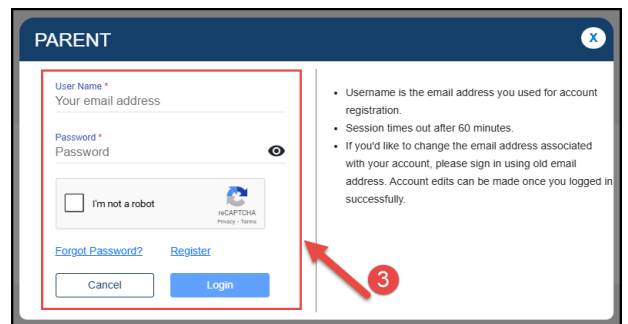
PARENT

X

User Name *
Your email address

Password *
Password

I'm not a robot
reCAPTCHA
Privacy - Terms

Forgot Password? Register

Cancel Login

- Username is the email address you used for account registration.
- Session times out after 60 minutes.
- If you'd like to change the email address associated with your account, please sign in using old email address. Account edits can be made once you logged in successfully.

3